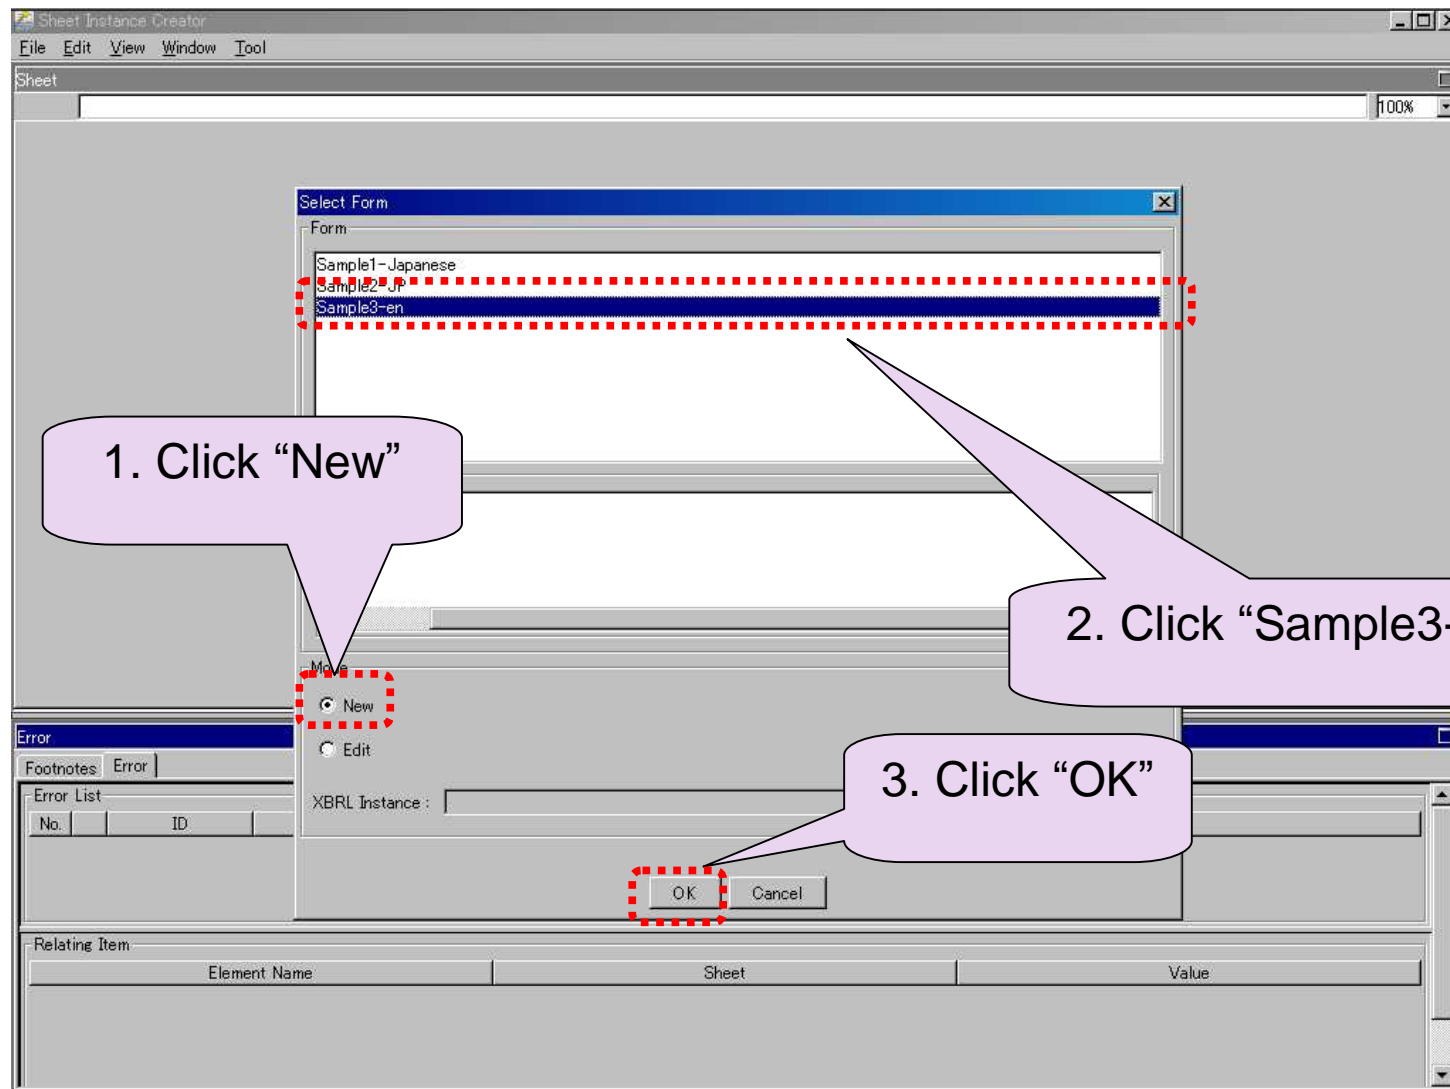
Sheet Instance Creator

File Edit View Window Tool

Sheet

100%

Select Form

Form

Sample1-Japanese
Sample2-JP
Sample3-en

1. Click “New”

2. Click “Sample3-

Mode

New

Edit

XBRL Instance :

3. Click “OK”

OK Cancel

Error

Footnotes Error

Error List

| No. | | ID |
|---|---|---|

Relating Item

| Element Name | Sheet | Value |
|---|---|---|